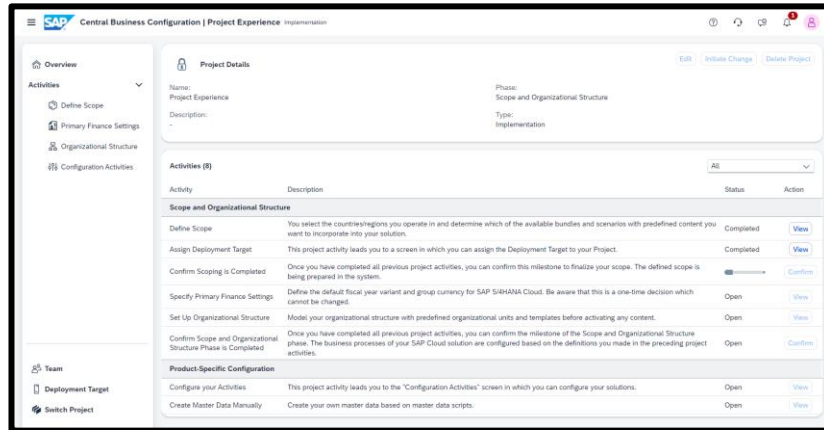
SAP Central Business Configuration | Project Experience Implementation

8

Overview
Activities
Define Scope
Primary Finance Settings
Organizational Structure
Configuration Activities

Team
Deployment Target
Switch Project

Project Details

Edit Initiate Change Delete Project

Name:
Project Experience

Description:
-

Phase:
Scope and Organizational Structure

Type:
Implementation

Activities (8)

All

| Activity | Description | Status | Action |
|---|---|---|---|
| Scope and Organizational Structure | | | |
| Define Scope | You select the countries/regions you operate in and determine which of the available bundles and scenarios with predefined content you want to incorporate into your solution. | Completed | View |
| Assign Deployment Target | This project activity leads you to a screen in which you can assign the Deployment Target to your Project. | Completed | View |
| Confirm Scoping is Completed | Once you have completed all previous project activities, you can confirm this milestone to finalize your scope. The defined scope is being prepared in the system. | | Confirm |
| Specify Primary Finance Settings | Define the default fiscal year variant and group currency for SAP S/4HANA Cloud. Be aware that this is a one-time decision which cannot be changed. | Open | View |
| Set Up Organizational Structure | Model your organizational structure with predefined organizational units and templates before activating any content. | Open | View |
| Confirm Scope and Organizational Structure Phase is Completed | Once you have completed all previous project activities, you can confirm the milestone of the Scope and Organizational Structure phase. The business processes of your SAP Cloud solution are configured based on the definitions you made in the preceding project activities. | Open | Confirm |
| Product-Specific Configuration | | | |
| Configure your Activities | This project activity leads you to the "Configuration Activities" screen in which you can configure your solutions. | Open | View |
| Create Master Data Manually | Create your own master data based on master data scripts. | Open | View |